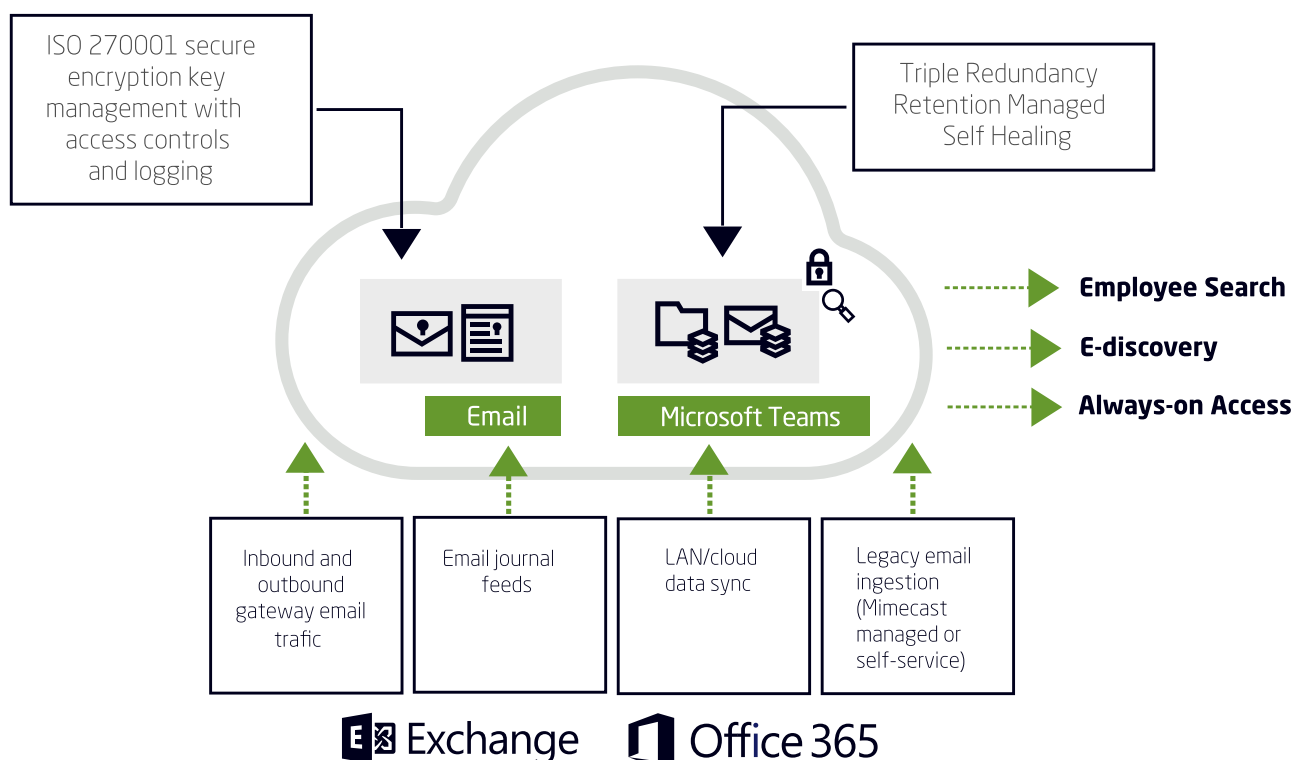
ISO 270001 secure encryption key management with access controls and logging

Triple Redundancy
Retention Managed
Self Healing

Email

Microsoft Teams

Employee Search

E-discovery

Always-on Access

Inbound and outbound gateway email trafic

Email journal feeds

LAN/cloud data sync

Legacy email ingestion (Mimecast managed or self-service)

Exchange

Office 365